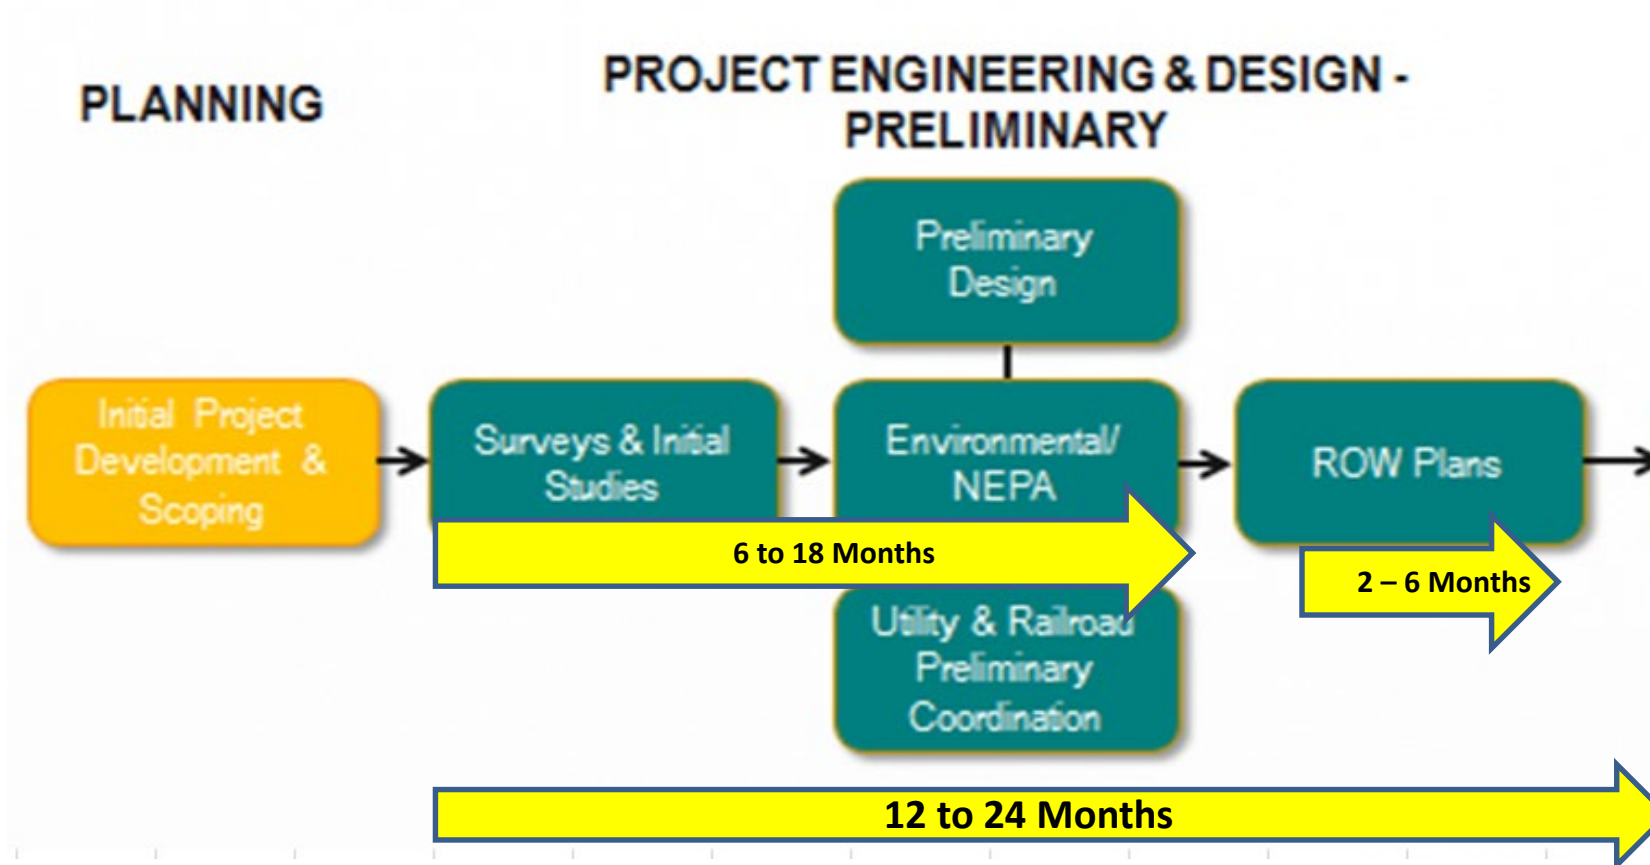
PLANNING

PROJECT ENGINEERING & DESIGN - PRELIMINARY

Preliminary Design

Initial Project Development & Scoping

Surveys & Initial Studies

Environmental/ NEPA

ROW Plans

6 to 18 Months

2 – 6 Months

Utility & Railroad Preliminary Coordination

12 to 24 Months